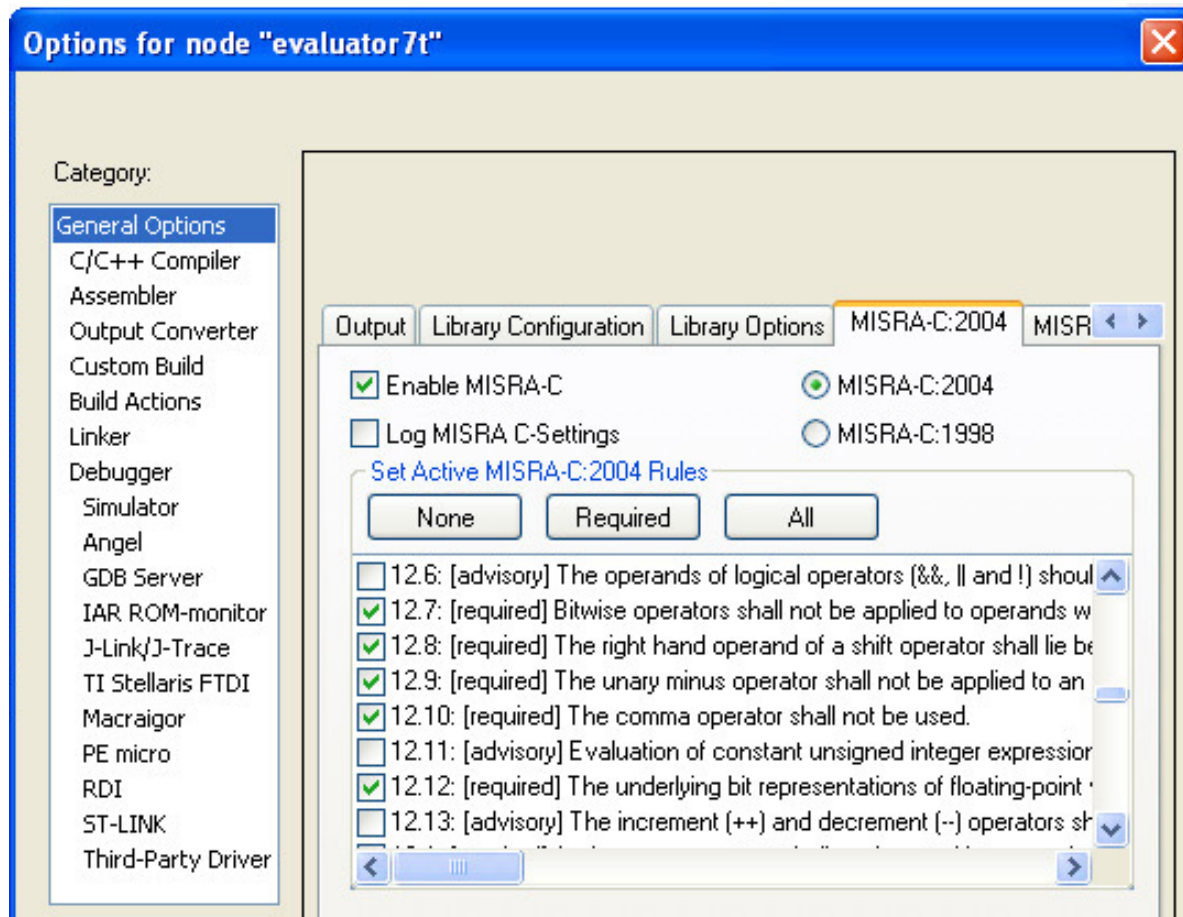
Options for node "evaluator7t"

Category:

General Options
C/C++ Compiler
Assembler
Output Converter
Custom Build
Build Actions
Linker
Debugger
Simulator
Angel
GDB Server
IAR ROM-monitor
J-Link/J-Trace
TI Stellaris FTDI
Macraigor
PE micro
RDI
ST-LINK
Third-Party Driver

Output | Library Configuration | Library Options | MISRA-C:2004 | MISR

Enable MISRA-C
MISRA-C:2004
Log MISRA C-Settings
MISRA-C:1998

Set Active MISRA-C:2004 Rules

None | Required | All

12.6: [advisory] The operands of logical operators (&&, || and !) shoul
12.7: [required] Bitwise operators shall not be applied to operands w
12.8: [required] The right hand operand of a shift operator shall lie be
12.9: [required] The unary minus operator shall not be applied to an
12.10: [required] The comma operator shall not be used.
12.11: [advisory] Evaluation of constant unsigned integer expressior
12.12: [required] The underlying bit representations of floating-point
12.13: [advisory] The increment (++) and decrement (--) operators sh
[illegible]